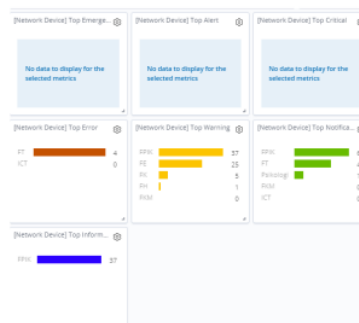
[Network Device] Top Emerge...

No data to display for the selected metrics

[Network Device] Top Alert

No data to display for the selected metrics

[Network Device] Top Critical

No data to display for the selected metrics

[Network Device] Top Error

FT 4
ICT 0

[Network Device] Top Warning

FPW 37
FE 25
FK 5
FH 1
FKM 0

[Network Device] Top Notifica...

FPW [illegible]
FT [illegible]
Psikologi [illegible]
FKM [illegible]
ICT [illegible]

[Network Device] Top Inform...

FPW 37